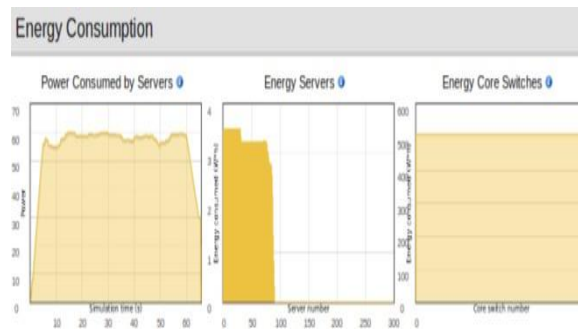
Energy Consumption

Power Consumed by Servers

70
60
50
40
30
20
10
0

Power

Simulation time (s)

10 20 30 40 50 60

Energy Servers

4
3
2
1
0

Energy consumed (kWh)

Server number

0 50 100 150 200 250 300

Energy Core Switches

600
500
400
300
200
100
0

Energy consumed

Core switch number

0